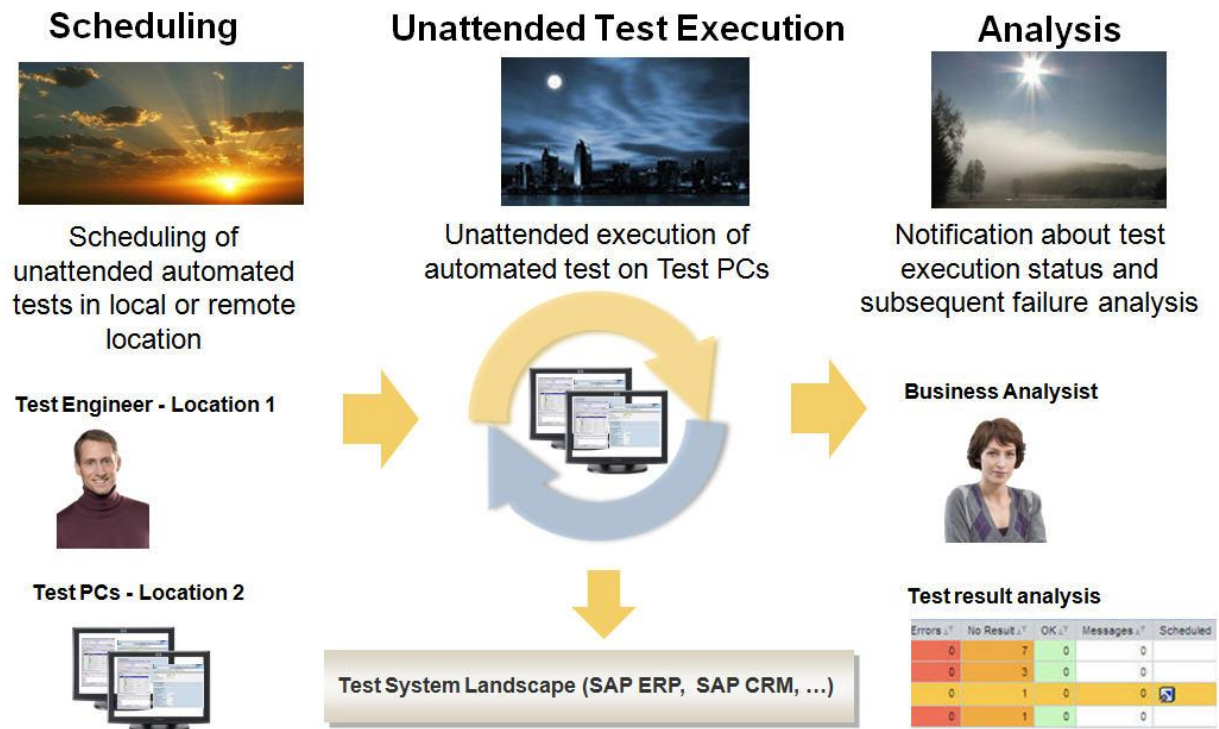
Scheduling

Unattended Test Execution

Analysis

Scheduling of unattended automated tests in local or remote location

Unattended execution of automated test on Test PCs

Notification about test execution status and subsequent failure analysis

Test Engineer - Location 1

Business Analysist

Test PCs - Location 2

Test result analysis

Test System Landscape (SAP ERP, SAP CRM, …)

| Errors | No Result | OK | Messages | Scheduled |
|---|---|---|---|---|
| 0 | 7 | 0 | 0 | |
| 0 | 3 | 0 | 0 | |
| 0 | 1 | 0 | 0 | |
| 0 | 1 | 0 | 0 | |